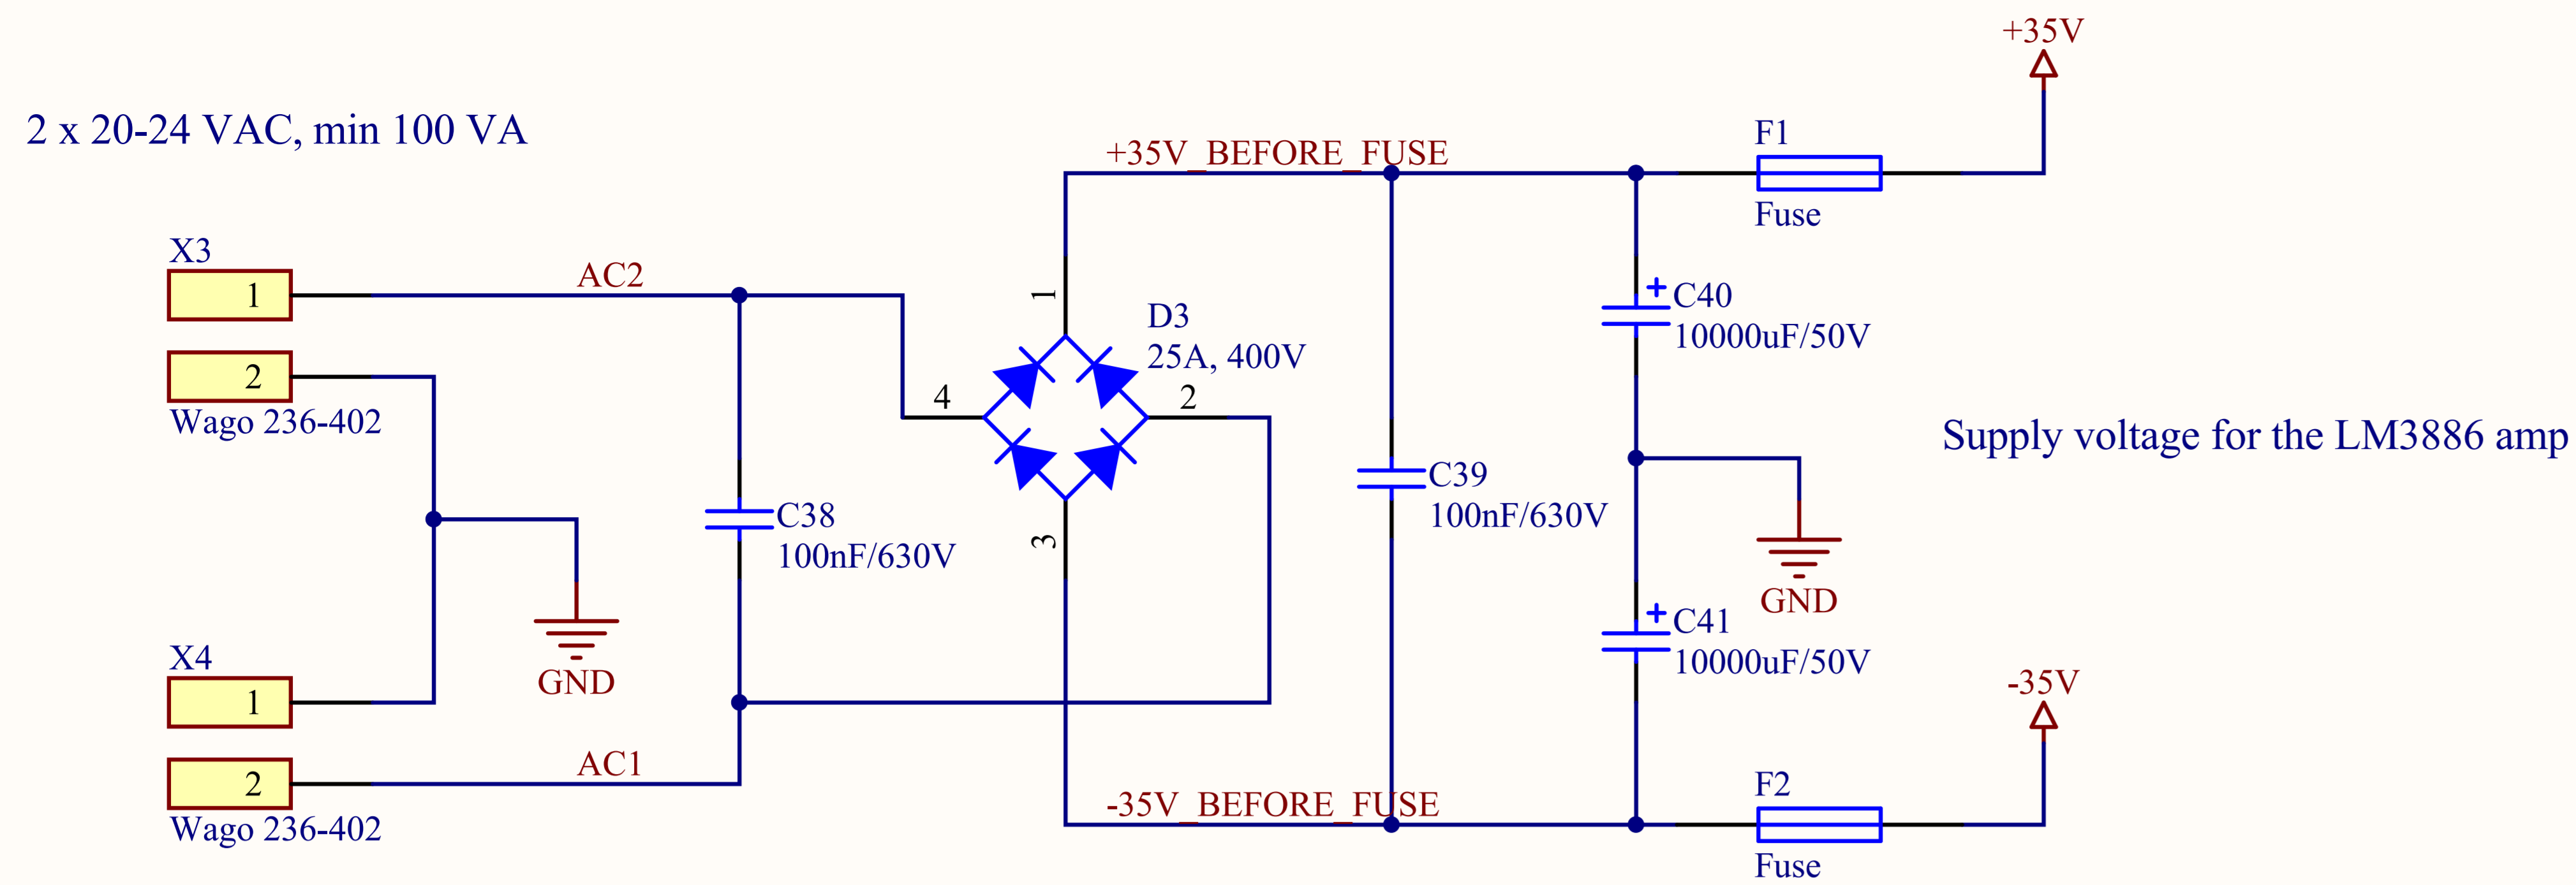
+35V

2 x 20-24 VAC, min 100 VA

+35V_BEFORE_FUSE

F1

Fuse

X3

1

AC2

2

Wago 236-402

1

D3

25A, 400V

4

2

C40

10000uF/50V

Supply voltage for the LM3886 amp

C39

100nF/630V

C38

100nF/630V

3

GND

GND

C41

10000uF/50V

X4

1

-35V

AC1

2

Wago 236-402

F2

-35V_BEFORE_FUSE

Fuse